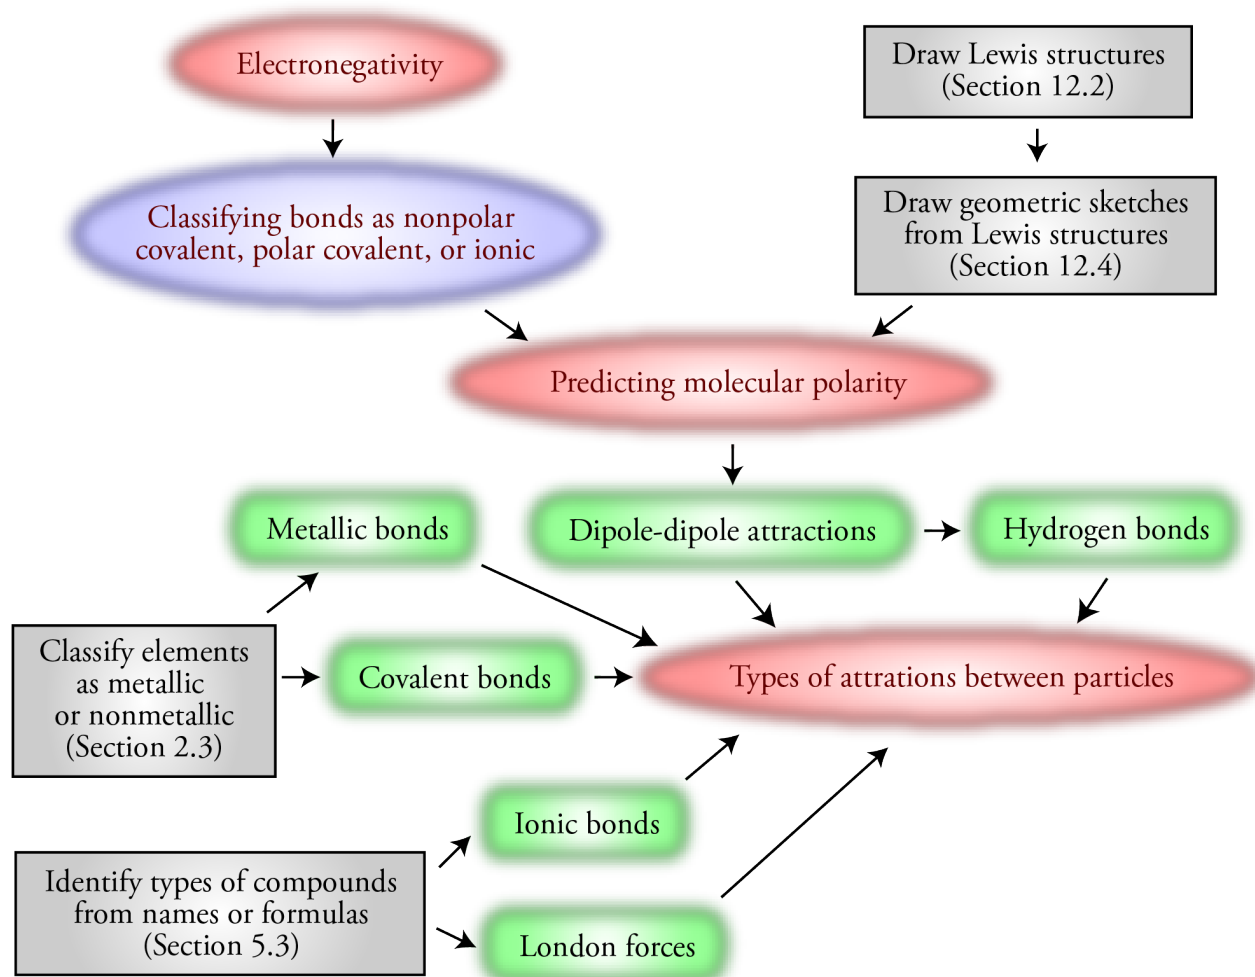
Electronegativity

Draw Lewis structures (Section 12.2)

Classifying bonds as nonpolar covalent, polar covalent, or ionic

Draw geometric sketches from Lewis structures (Section 12.4)

Predicting molecular polarity

Metallic bonds

Dipole-dipole attractions

Hydrogen bonds

Classify elements as metallic or nonmetallic (Section 2.3)

Covalent bonds

Types of attrations between particles

Ionic bonds

Identify types of compounds from names or formulas (Section 5.3)

London forces